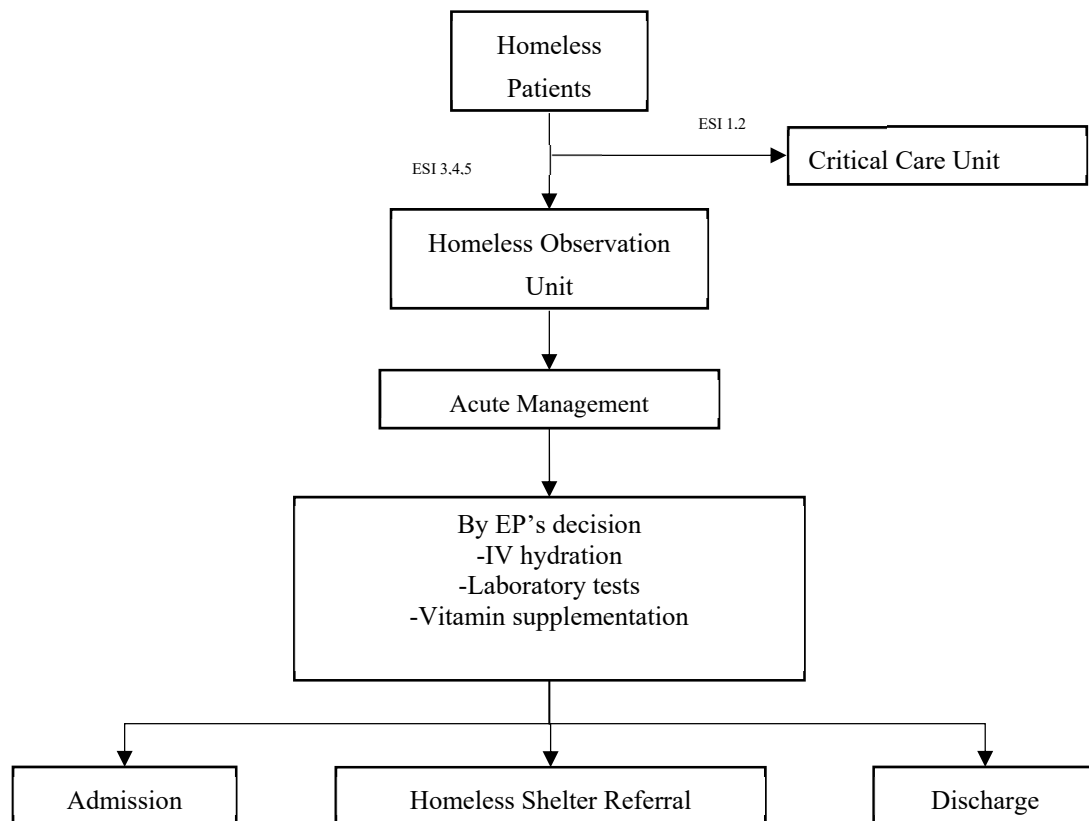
Homeless Patients

ESI 1.2

Critical Care Unit

ESI 3,4,5

Homeless Observation Unit

Acute Management

By EP's decision
-IV hydration
-Laboratory tests
-Vitamin supplementation

Admission

Homeless Shelter Referral

Discharge